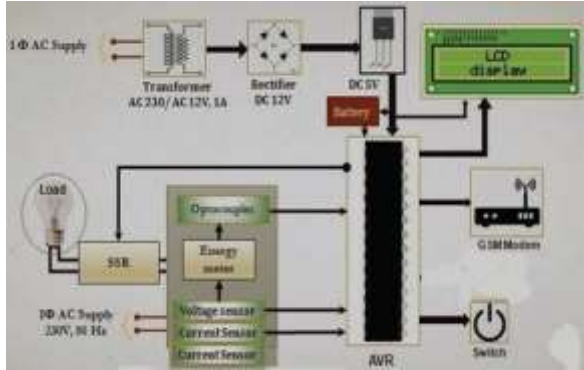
1 Φ AC Supply

Transformer
AC 230/ AC 12V, 1A

Rectifier
DC 12V

DC 5V

LCD
display

Battery

Load

Optocoupler

Energy
meter

SSR

GSM Modem

1Φ AC Supply
230V, 50 Hz

Voltage sensor
Current Sensor
Current Sensor

AVR

Switch